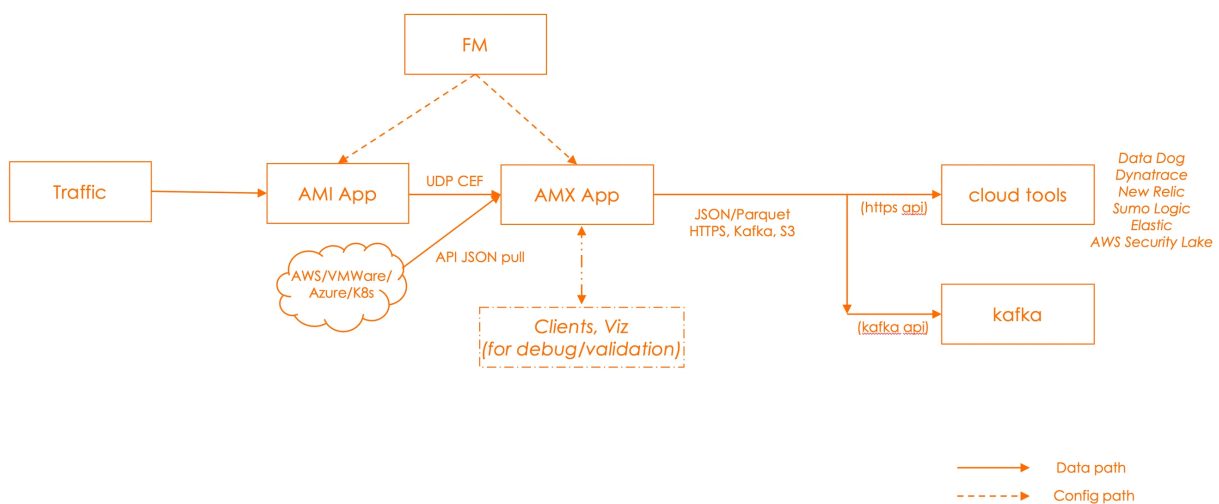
FM

Traffic

AMI App

UDP CEF

AMX App

AWS/VMWare/ Azure/K8s

API JSON pull

Clients, Viz (for debug/validation)

JSON/Parquet HTTPS, Kafka, S3

(https api)

cloud tools

Data Dog
Dynatrace
New Relic
Sumo Logic
Elastic
AWS Security Lake

(kafka api)

kafka

Data path

Config path